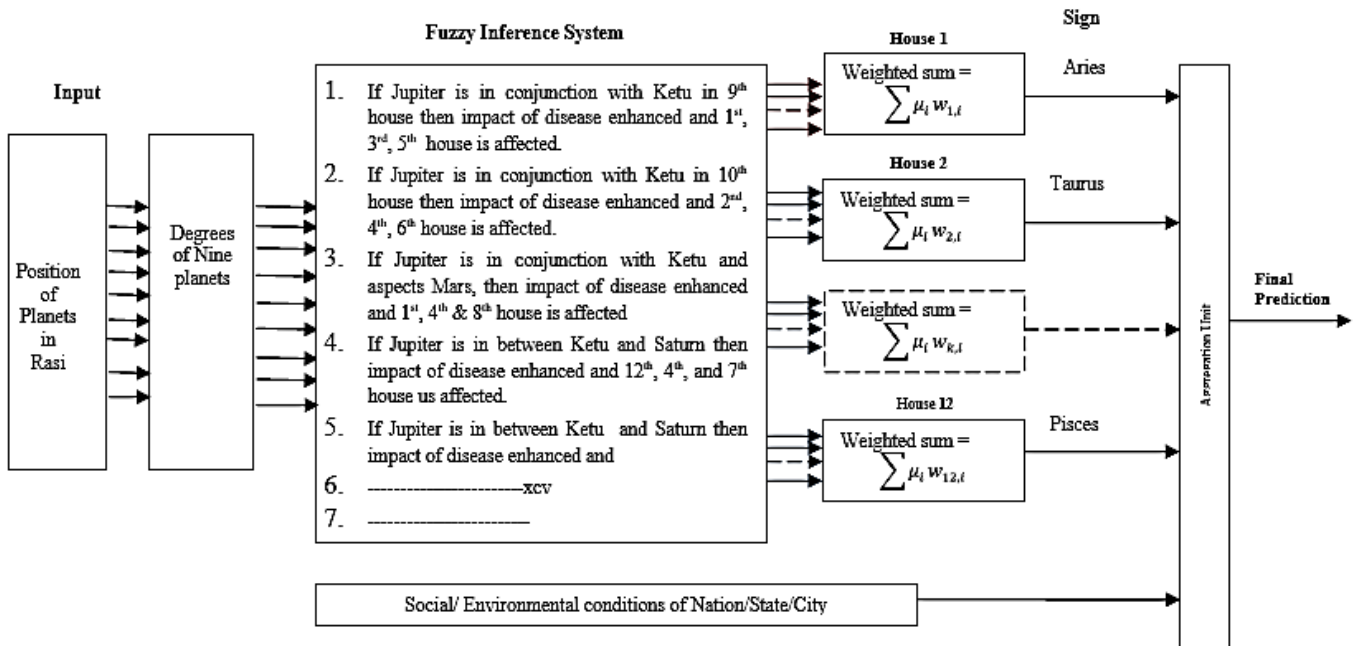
Input

Position of Planets in Rasi

Degrees of Nine planets

Fuzzy Inference System

1. If Jupiter is in conjunction with Ketu in 9$^{th}$ house then impact of disease enhanced and 1$^{st}$, 3$^{rd}$, 5$^{th}$ house is affected.

2. If Jupiter is in conjunction with Ketu in 10$^{th}$ house then impact of disease enhanced and 2$^{nd}$, 4$^{th}$, 6$^{th}$ house is affected.

3. If Jupiter is in conjunction with Ketu and aspects Mars, then impact of disease enhanced and 1$^{st}$, 4$^{th}$ & 8$^{th}$ house is affected

4. If Jupiter is in between Ketu and Saturn then impact of disease enhanced and 12$^{th}$, 4$^{th}$, and 7$^{th}$ house us affected.

5. If Jupiter is in between Ketu and Saturn then impact of disease enhanced and

6. ----------------------xcv

7. ----------------------

Sign

House 1

Weighted sum = $\sum \mu_i w_{1,i}$

Aries

House 2

Weighted sum = $\sum \mu_i w_{2,i}$

Taurus

Weighted sum = $\sum \mu_i w_{k,i}$

House 12

Weighted sum = $\sum \mu_i w_{12,i}$

Pisces

Aggregation Unit

Final Prediction

Social/ Environmental conditions of Nation/State/City